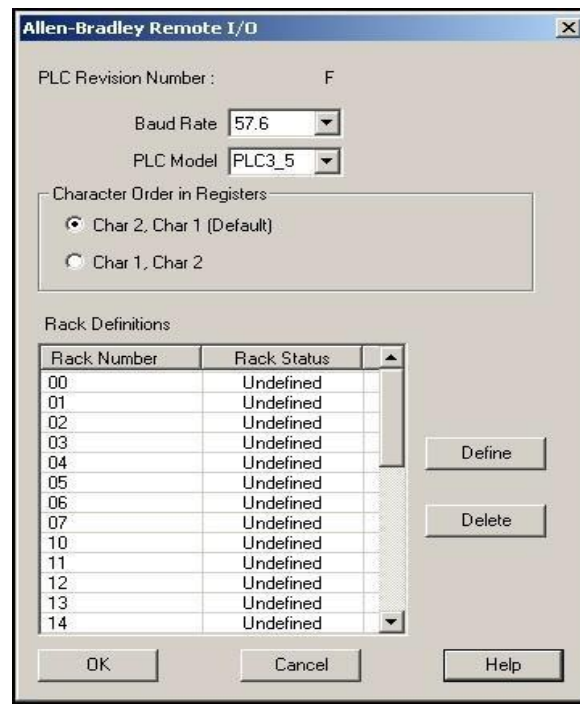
Allen-Bradley Remote I/O

PLC Revision Number : F

Baud Rate 57.6

PLC Model PLC3_5

Character Order in Registers

Char 2, Char 1 (Default)

Char 1, Char 2

Rack Definitions

| Rack Number | Rack Status |
|---|---|
| 00 | Undefined |
| 01 | Undefined |
| 02 | Undefined |
| 03 | Undefined |
| 04 | Undefined |
| 05 | Undefined |
| 06 | Undefined |
| 07 | Undefined |
| 10 | Undefined |
| 11 | Undefined |
| 12 | Undefined |
| 13 | Undefined |
| 14 | Undefined |

Define

Delete

OK

Cancel

Help